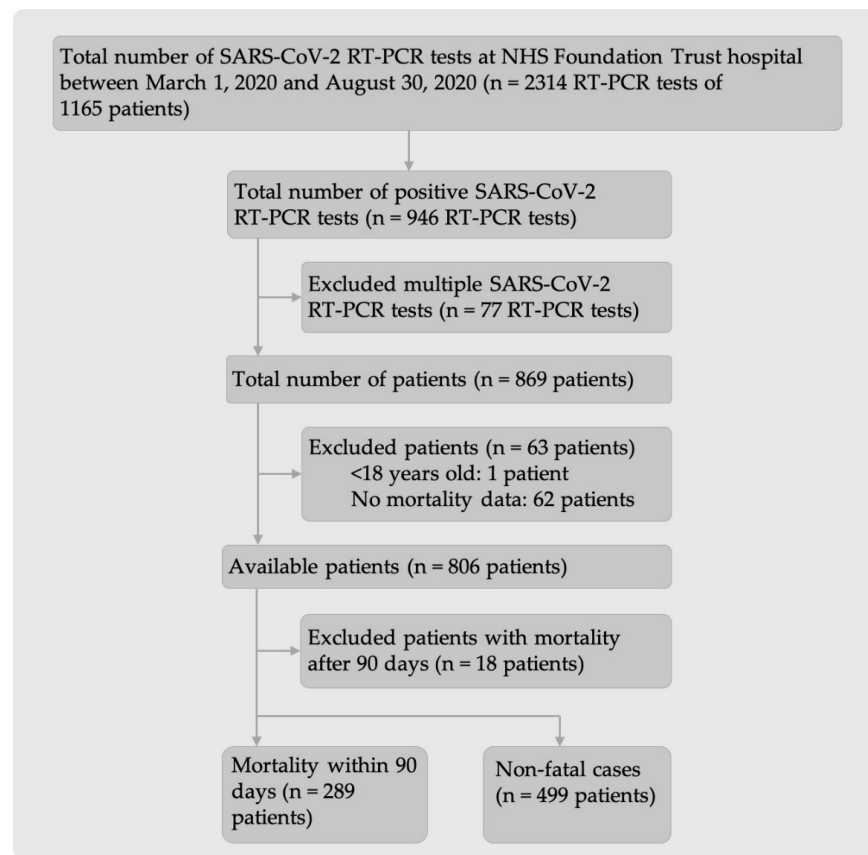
Total number of SARS-CoV-2 RT-PCR tests at NHS Foundation Trust hospital between March 1, 2020 and August 30, 2020 (n = 2314 RT-PCR tests of 1165 patients)

Total number of positive SARS-CoV-2 RT-PCR tests (n = 946 RT-PCR tests)

Excluded multiple SARS-CoV-2 RT-PCR tests (n = 77 RT-PCR tests)

Total number of patients (n = 869 patients)

Excluded patients (n = 63 patients)
<18 years old: 1 patient
No mortality data: 62 patients

Available patients (n = 806 patients)

Excluded patients with mortality after 90 days (n = 18 patients)

Mortality within 90 days (n = 289 patients)

Non-fatal cases (n = 499 patients)